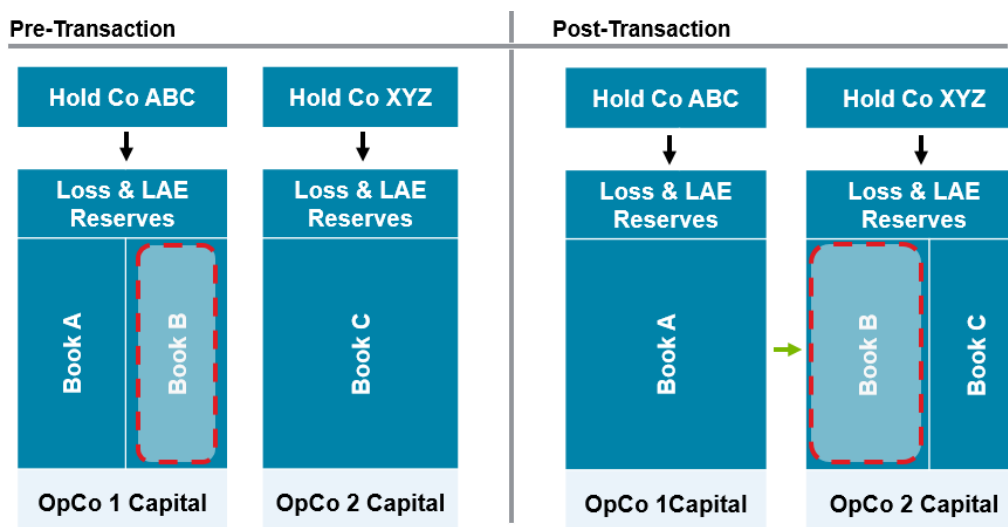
Pre-Transaction

Hold Co ABC

Loss & LAE Reserves

Book A

Book B

OpCo 1 Capital

Hold Co XYZ

Loss & LAE Reserves

Book C

OpCo 2 Capital

Post-Transaction

Hold Co ABC

Loss & LAE Reserves

Book A

OpCo 1Capital

Hold Co XYZ

Loss & LAE Reserves

Book B

Book C

OpCo 2 Capital